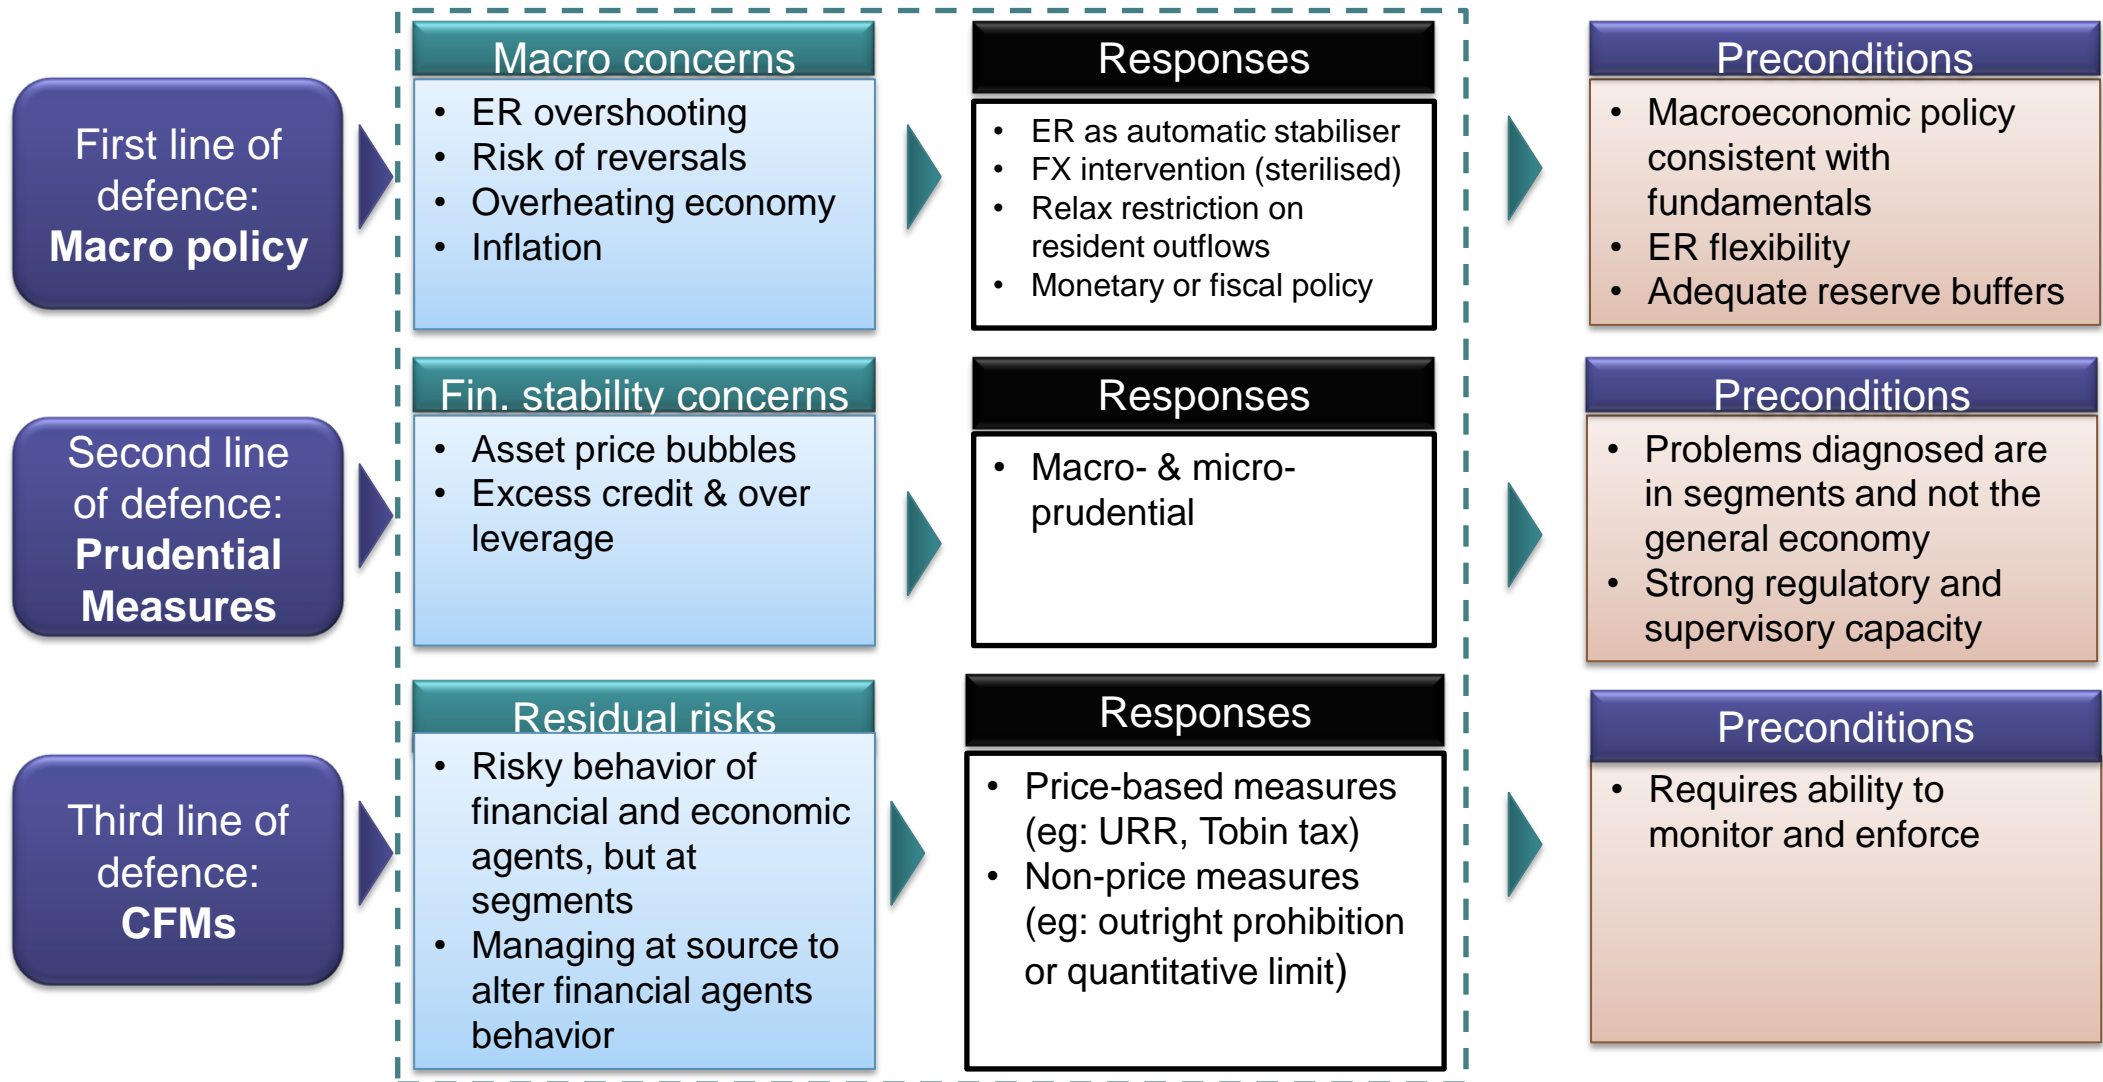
First line of defence:
**Macro policy**

Macro concerns
- ER overshooting
- Risk of reversals
- Overheating economy
- Inflation

Responses
- ER as automatic stabiliser
- FX intervention (sterilised)
- Relax restriction on resident outflows
- Monetary or fiscal policy

Preconditions
- Macroeconomic policy consistent with fundamentals
- ER flexibility
- Adequate reserve buffers

Second line of defence:
**Prudential Measures**

Fin. stability concerns
- Asset price bubbles
- Excess credit & over leverage

Responses
- Macro- & micro-prudential

Preconditions
- Problems diagnosed are in segments and not the general economy
- Strong regulatory and supervisory capacity

Third line of defence:
**CFMs**

Residual risks
- Risky behavior of financial and economic agents, but at segments
- Managing at source to alter financial agents behavior

Responses
- Price-based measures (eg: URR, Tobin tax)
- Non-price measures (eg: outright prohibition or quantitative limit)

Preconditions
- Requires ability to monitor and enforce